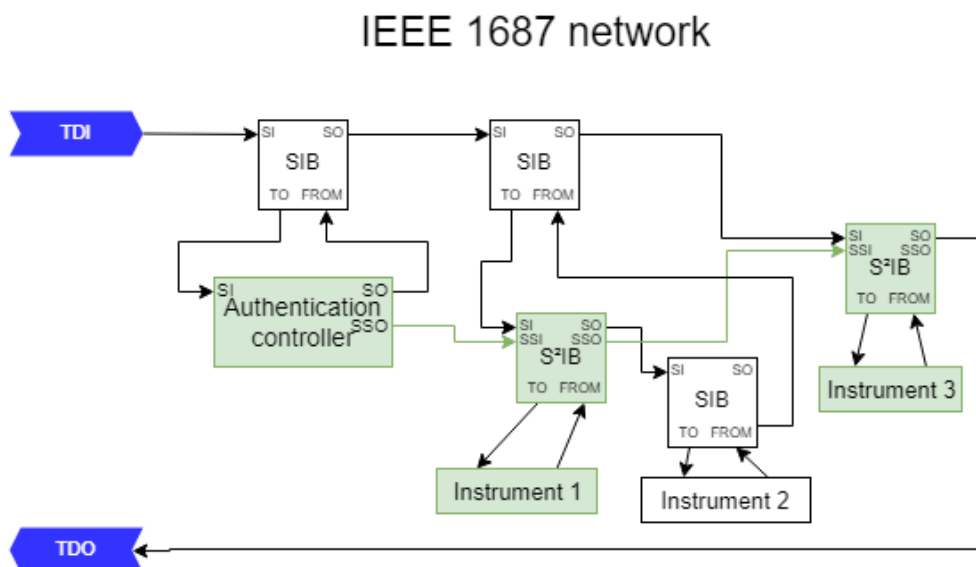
IEEE 1687 network

TDI

SI SO
SIB
TO FROM

SI SO
SIB
TO FROM

SI SO
Authentication controller
SSO

SI SO
SSI SSO
S²IB
TO FROM

SI SO
SIB
TO FROM

SI SO
SSI SSO
S²IB
TO FROM

Instrument 1

Instrument 2

Instrument 3

TDO